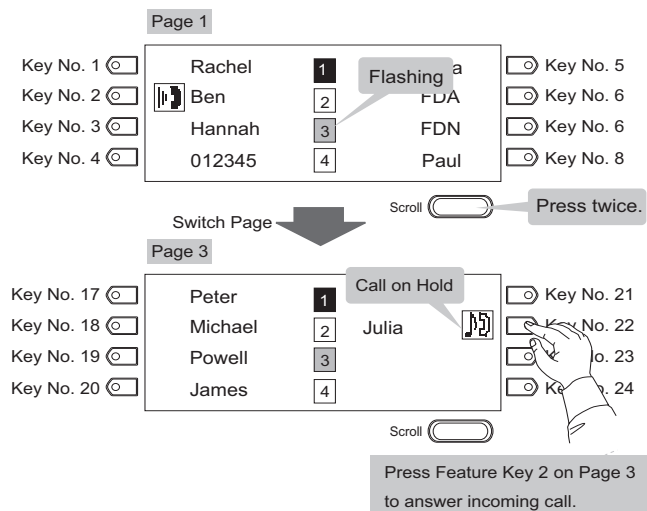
Page 1

Key No. 1
Key No. 2
Key No. 3
Key No. 4

Rachel
Ben
Hannah
012345

1
2
3
4

Flashing

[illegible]a
FDA
FDN
Paul

Key No. 5
Key No. 6
Key No. 6
Key No. 8

Switch Page

Scroll

Press twice.

Page 3

Key No. 17
Key No. 18
Key No. 19
Key No. 20

Peter
Michael
Powell
James

1
2
3
4

Call on Hold

Julia

Key No. 21
K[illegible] No. 22
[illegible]o. 23
Ke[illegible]. 24

Scroll

Press Feature Key 2 on Page 3 to answer incoming call.